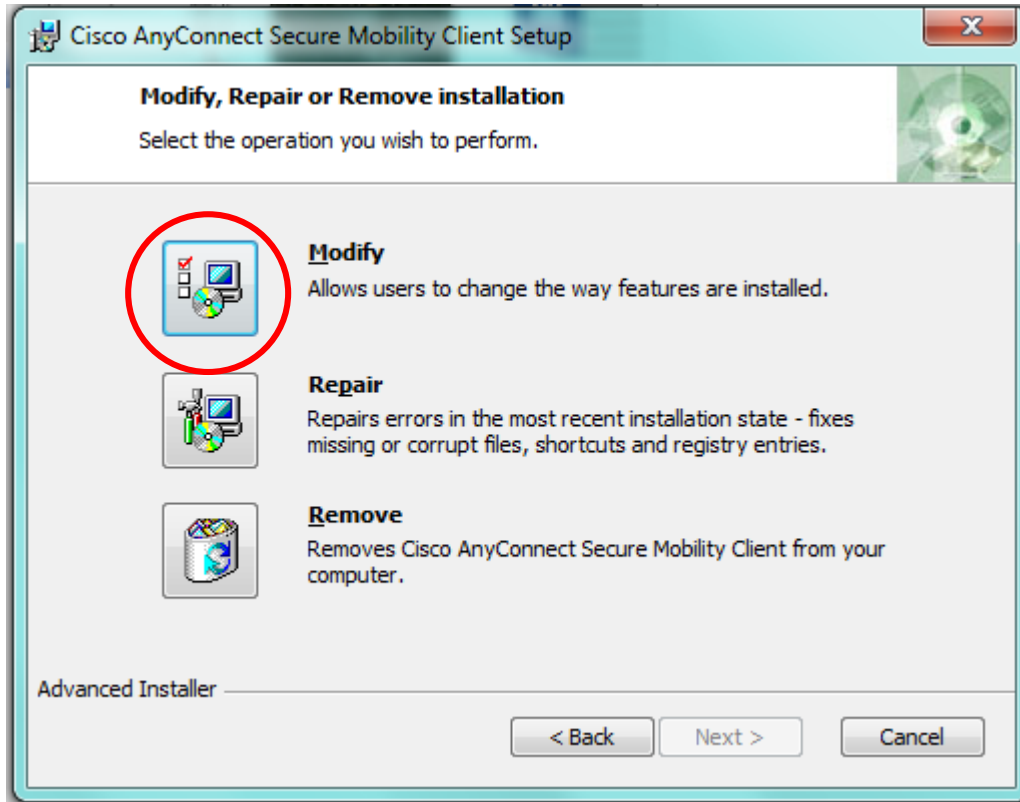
Cisco AnyConnect Secure Mobility Client Setup

Modify, Repair or Remove installation

Select the operation you wish to perform.

Modify

Allows users to change the way features are installed.

Repair

Repairs errors in the most recent installation state - fixes missing or corrupt files, shortcuts and registry entries.

Remove

Removes Cisco AnyConnect Secure Mobility Client from your computer.

Advanced Installer

< Back

Next >

Cancel